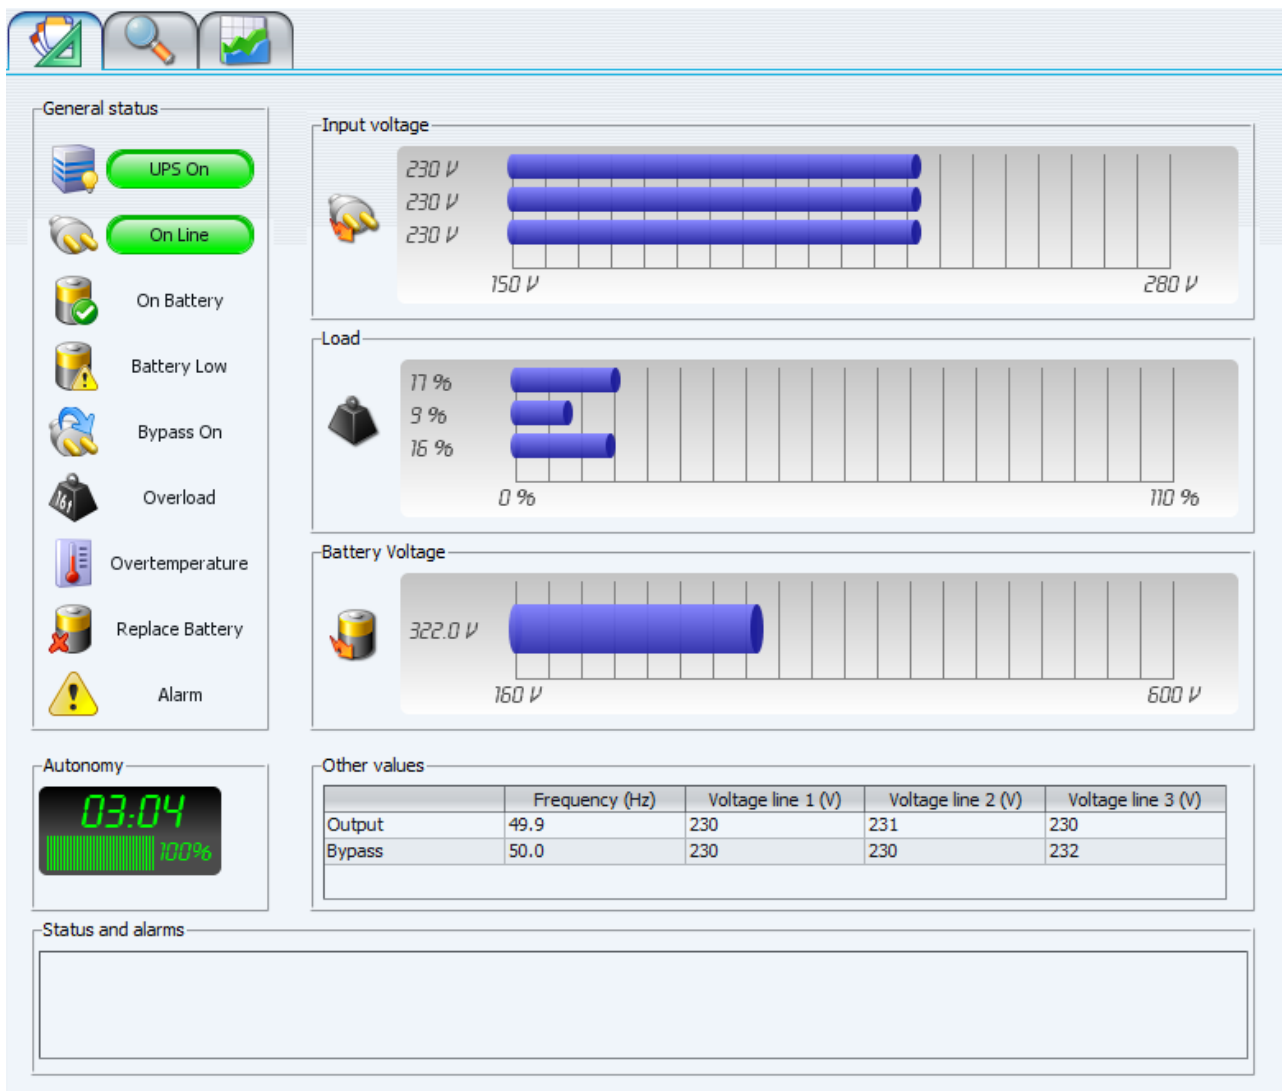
General status

UPS On

On Line

On Battery

Battery Low

Bypass On

Overload

Overtemperature

Replace Battery

Alarm

Input voltage

230 V
230 V
230 V

150 V
280 V

Load

17 %
9 %
16 %

0 %
110 %

Battery Voltage

322.0 V

160 V
600 V

Autonomy

03:04
100%

Other values

| | Frequency (Hz) | Voltage line 1 (V) | Voltage line 2 (V) | Voltage line 3 (V) |
|---|---|---|---|---|
| Output | 49.9 | 230 | 231 | 230 |
| Bypass | 50.0 | 230 | 230 | 232 |

Status and alarms